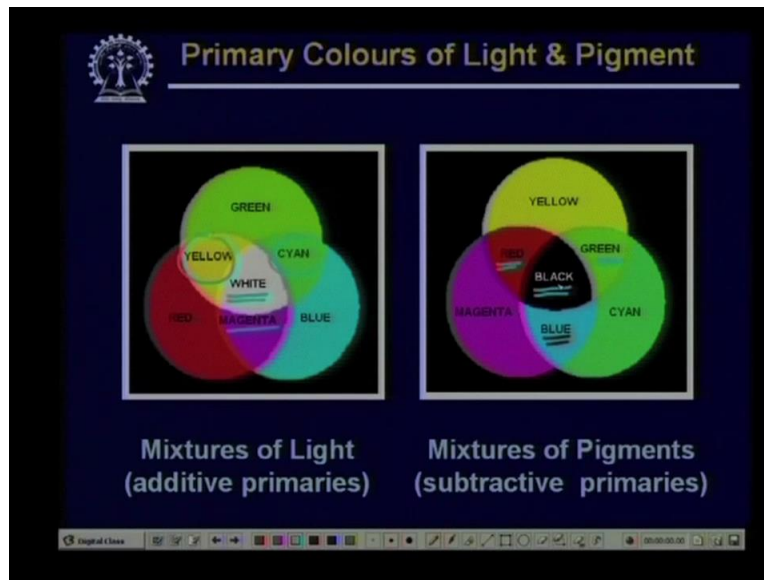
Primary Colours of Light & Pigment

GREEN
YELLOW
CYAN
WHITE
RED
MAGENTA
BLUE

YELLOW
RED
GREEN
BLACK
MAGENTA
CYAN
BLUE

Mixtures of Light (additive primaries)

Mixtures of Pigments (subtractive primaries)

Digital Class
00:00:00.00